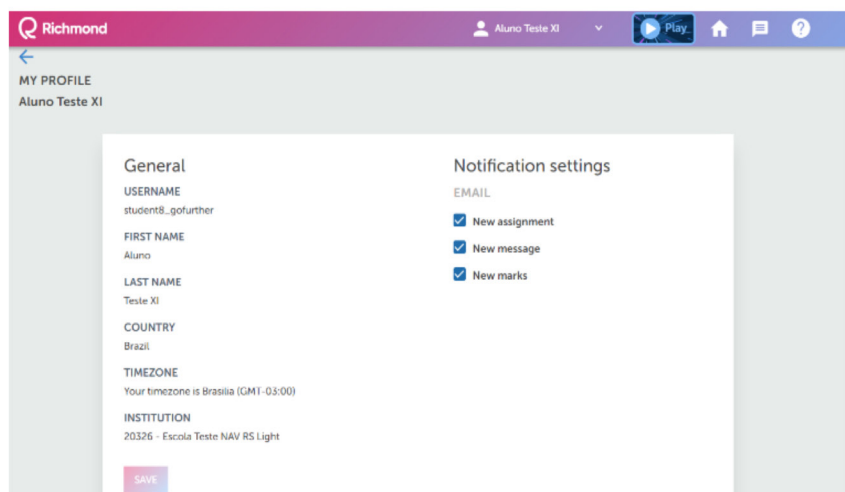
Richmond
Aluno Teste XI
Play

MY PROFILE
Aluno Teste XI

General

USERNAME
student8_gofurther

FIRST NAME
Aluno

LAST NAME
Teste XI

COUNTRY
Brazil

TIMEZONE
Your timezone is Brasilia (GMT-03:00)

INSTITUTION
20326 - Escola Teste NAV RS Light

SAVE

Notification settings

EMAIL

New assignment

New message

New marks